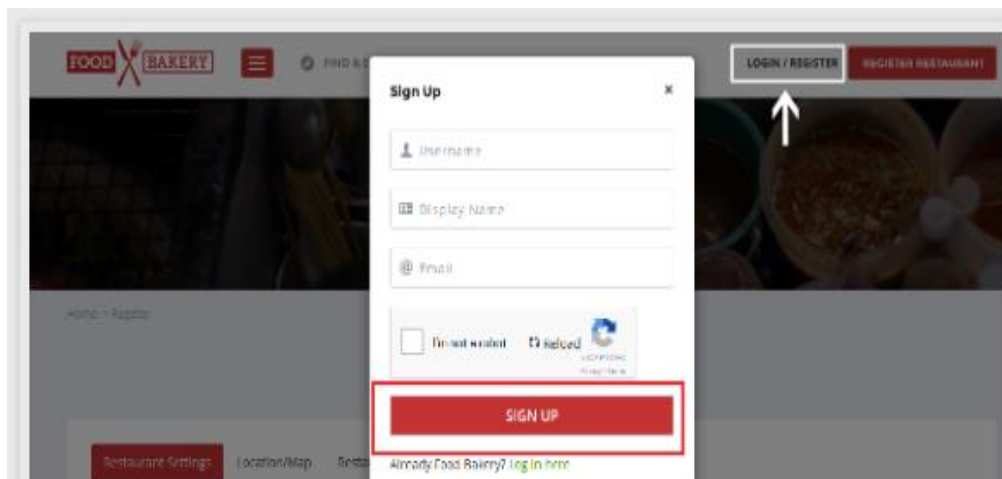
FOOD BAKERY

FIND & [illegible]

LOGIN / REGISTER

REGISTER RESTAURANT

Sign Up

×

Username

Display Name

Email

I'm not a robot

Reload

reCAPTCHA

Privacy - Terms

SIGN UP

Already Food Bakery? Log in here

Home > Register

Restaurant Settings

Location/Map

Resta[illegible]